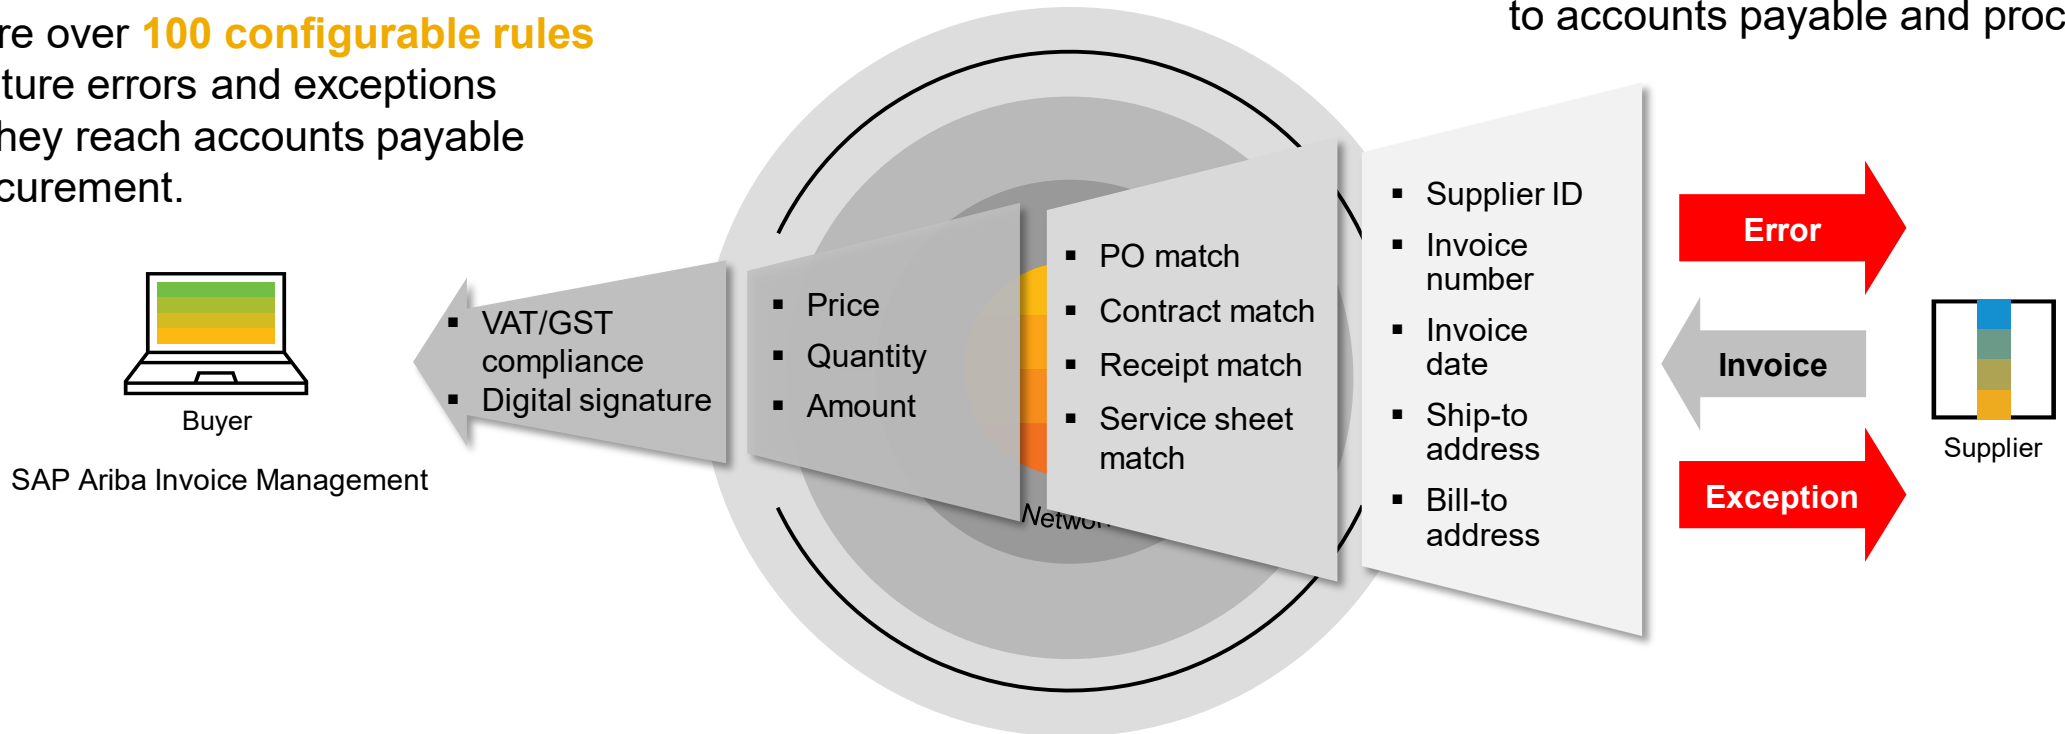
re over **100 configurable rules** ture errors and exceptions hey reach accounts payable curement.

to accounts payable and proc

Buyer

SAP Ariba Invoice Management

- VAT/GST compliance
- Digital signature

- Price
- Quantity
- Amount

- PO match
- Contract match
- Receipt match
- Service sheet match

Netwo

- Supplier ID
- Invoice number
- Invoice date
- Ship-to address
- Bill-to address

Error

Invoice

Exception

Supplier